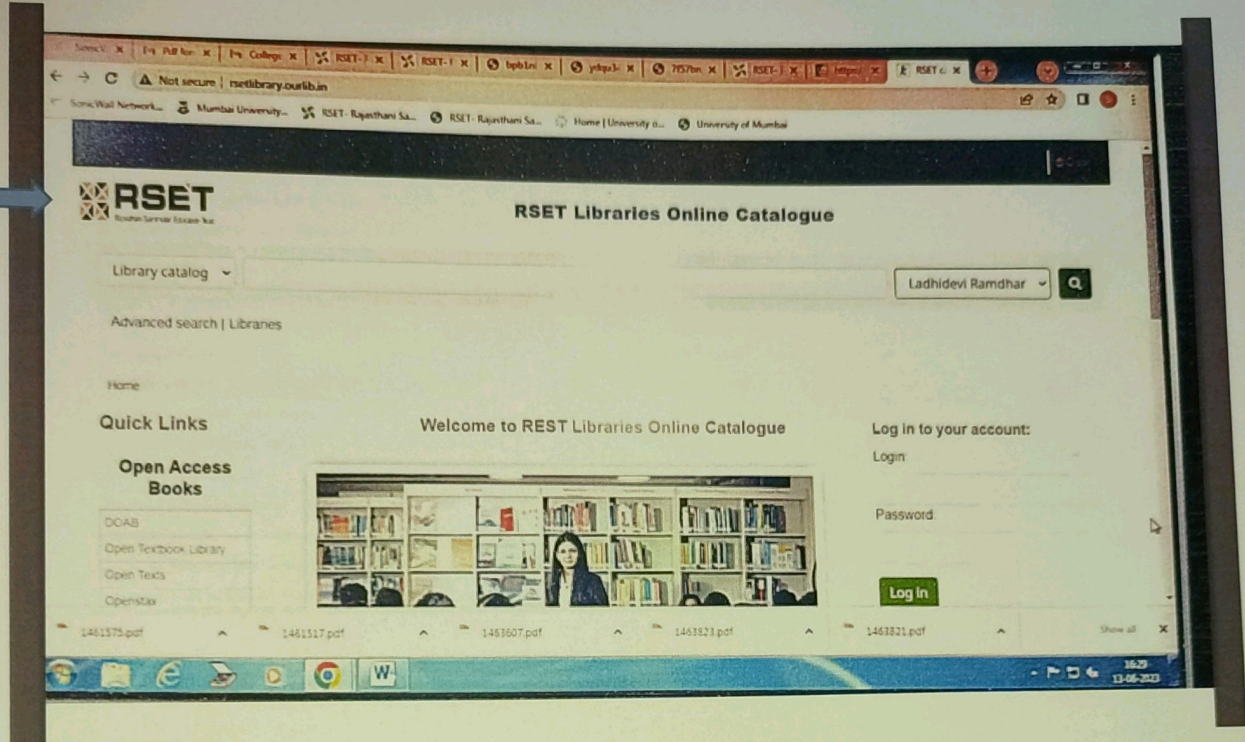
Sonic X | Pdf for X | College X | RSET-X | RSET-X | bpb X | X | 7f57 X | RSET X | https X | RSET X

Not secure | rsetlibrary.ourlib.in

SonicWall Network... Mumbai University... RSET- Rajasthani Sa... RSET- Rajasthani Sa... Home | University o... University of Mumbai

RSET

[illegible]

RSET Libraries Online Catalogue

Library catalog

Ladhidevi Ramdhar

Advanced search | Libraries

Home

Quick Links

Open Access Books

DOAB

Open Textbook Library

Open Texts

Openstax

Welcome to REST Libraries Online Catalogue

Log in to your account:

Login

Password

Log in

1461575.pdf

1461517.pdf

1463607.pdf

1463523.pdf

1463521.pdf

Show all

16:29
13-06-2023